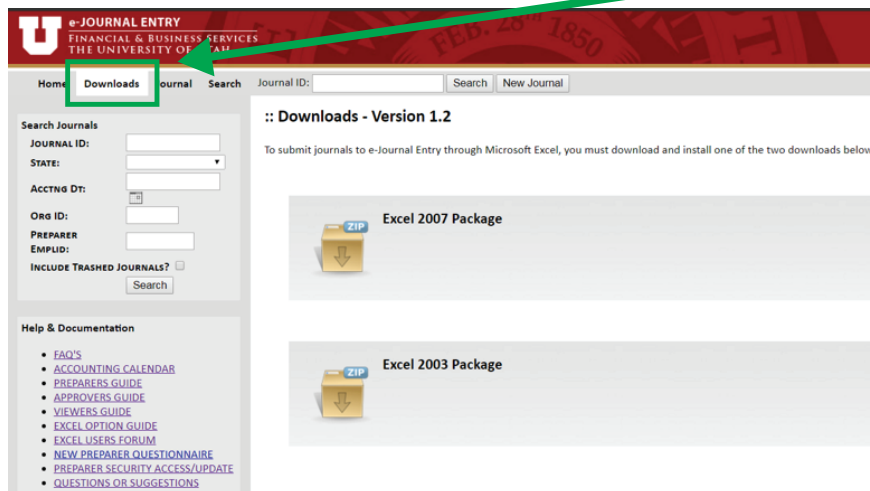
U e-JOURNAL ENTRY
FINANCIAL & BUSINESS SERVICES
THE UNIVERSITY OF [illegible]TAH

FEB. 28TH 1850

Home Downloads Journal Search Journal ID: Search New Journal

Search Journals
JOURNAL ID:
STATE:
ACCTNG DT:
ORG ID:
PREPARER EMPLID:
INCLUDE TRASHED JOURNALS?
Search

Help & Documentation
• FAQ'S
• ACCOUNTING CALENDAR
• PREPARERS GUIDE
• APPROVERS GUIDE
• VIEWERS GUIDE
• EXCEL OPTION GUIDE
• EXCEL USERS FORUM
• NEW PREPARER QUESTIONNAIRE
• PREPARER SECURITY ACCESS/UPDATE
• QUESTIONS OR SUGGESTIONS

:: Downloads - Version 1.2

To submit journals to e-Journal Entry through Microsoft Excel, you must download and install one of the two downloads below

ZIP
Excel 2007 Package

ZIP
Excel 2003 Package